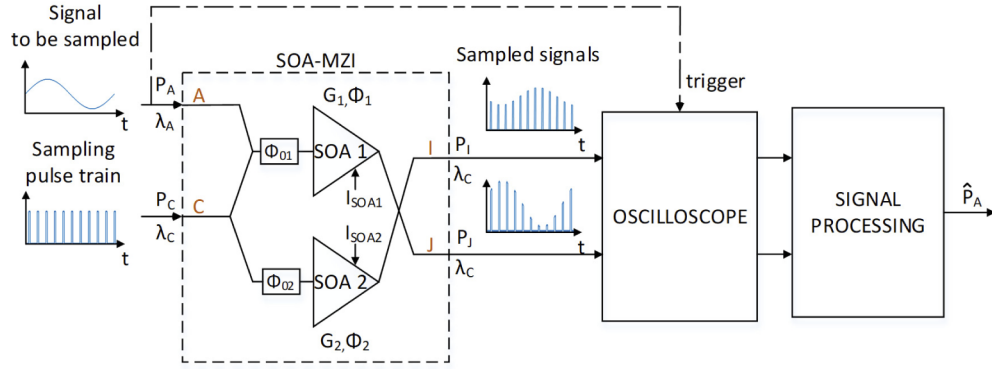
Signal to be sampled

t

$P_A$

$\lambda_A$

Sampling pulse train

t

$P_C$

$\lambda_C$

SOA-MZI

A

C

$G_1,\Phi_1$

$\Phi_{01}$

SOA 1

$I_{SOA1}$

$I_{SOA2}$

$\Phi_{02}$

SOA 2

$G_2,\Phi_2$

Sampled signals

t

I

$P_I$

$\lambda_C$

t

J

$P_J$

$\lambda_C$

trigger

OSCILLOSCOPE

SIGNAL PROCESSING

$\hat{P}_A$